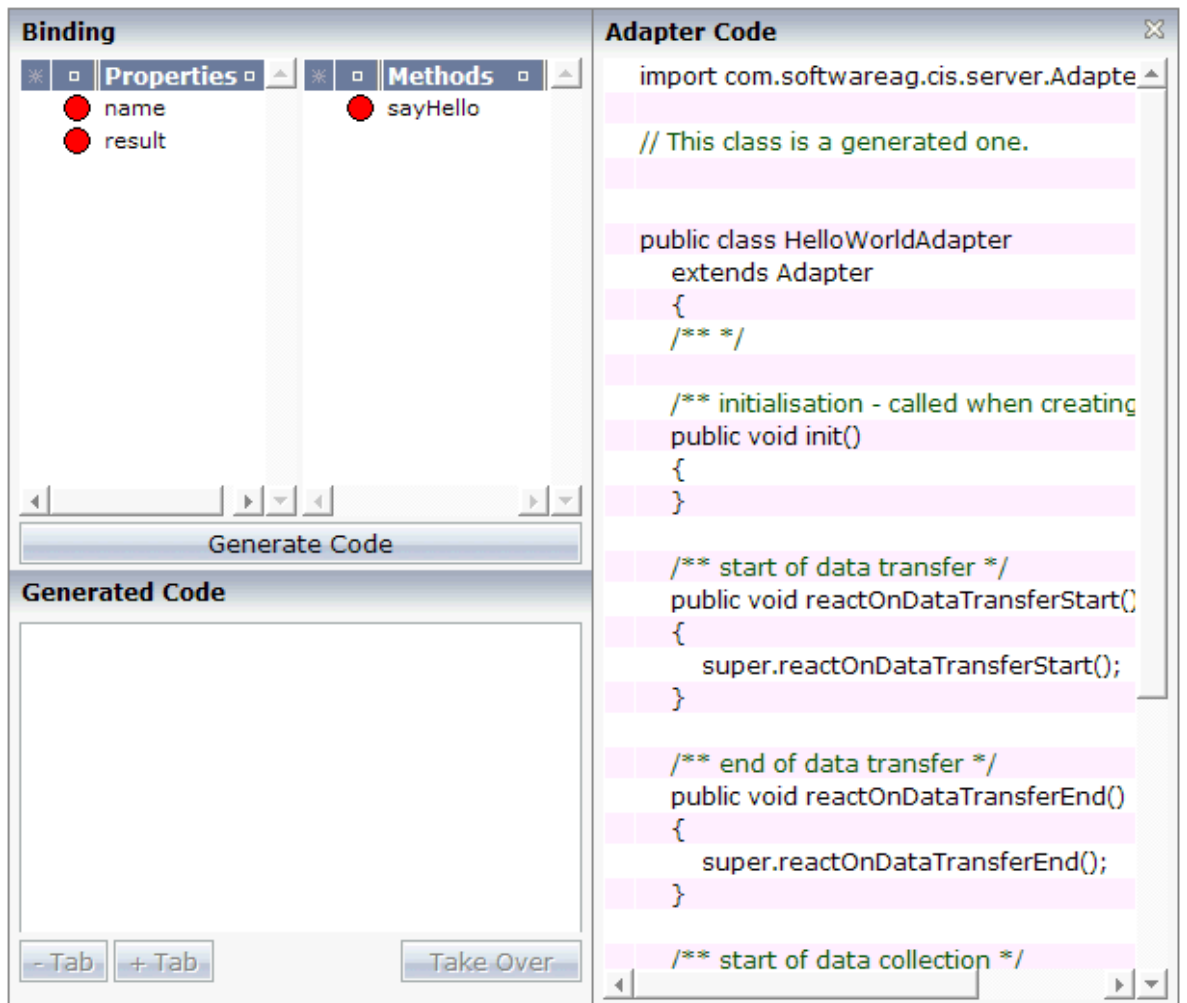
Binding

Properties

name

result

Methods

sayHello

Generate Code

Generated Code

- Tab

+ Tab

Take Over

Adapter Code

import com.softwareag.cis.server.Adapte

// This class is a generated one.

public class HelloWorldAdapter
extends Adapter
{
/** */

/** initialisation - called when creating
public void init()
{
}

/** start of data transfer */
public void reactOnDataTransferStart()
{
super.reactOnDataTransferStart();
}

/** end of data transfer */
public void reactOnDataTransferEnd()
{
super.reactOnDataTransferEnd();
}

/** start of data collection */